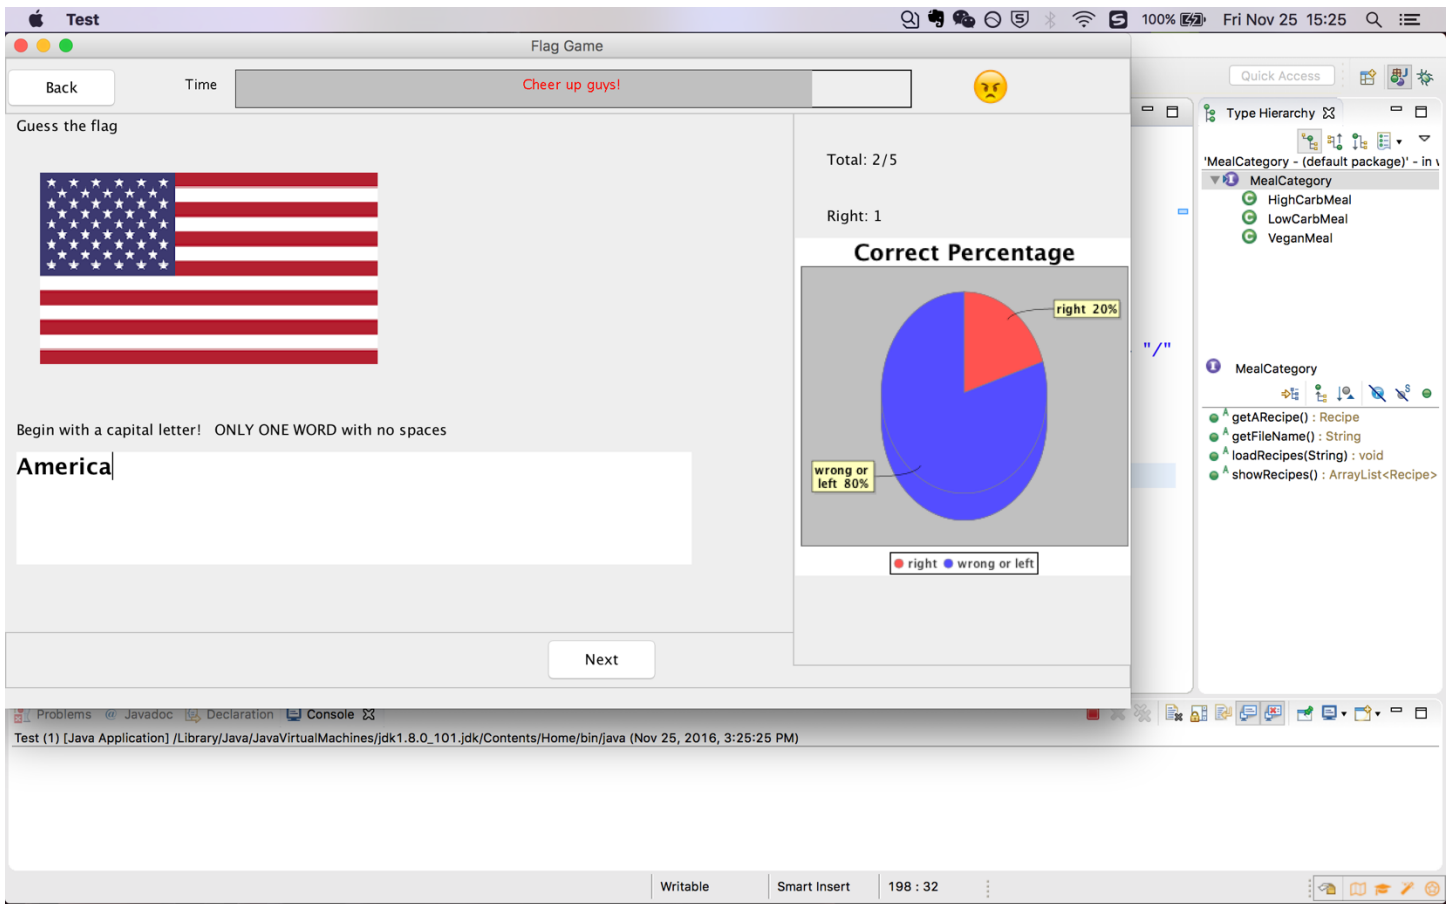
Test

100% Fri Nov 25 15:25

Flag Game

Back

Time

Cheer up guys!

Guess the flag

Total: 2/5

Right: 1

Correct Percentage

right 20%

wrong or left 80%

right wrong or left

Begin with a capital letter! ONLY ONE WORD with no spaces

America

Next

Quick Access

Type Hierarchy

'MealCategory - (default package)' - in

MealCategory

HighCarbMeal

LowCarbMeal

VeganMeal

"/"

MealCategory

getARecipe() : Recipe

getFileName() : String

loadRecipes(String) : void

showRecipes() : ArrayList<Recipe>

Problems Javadoc Declaration Console

Test (1) [Java Application] /Library/Java/JavaVirtualMachines/jdk1.8.0_101.jdk/Contents/Home/bin/java (Nov 25, 2016, 3:25:25 PM)

Writable

Smart Insert

198 : 32